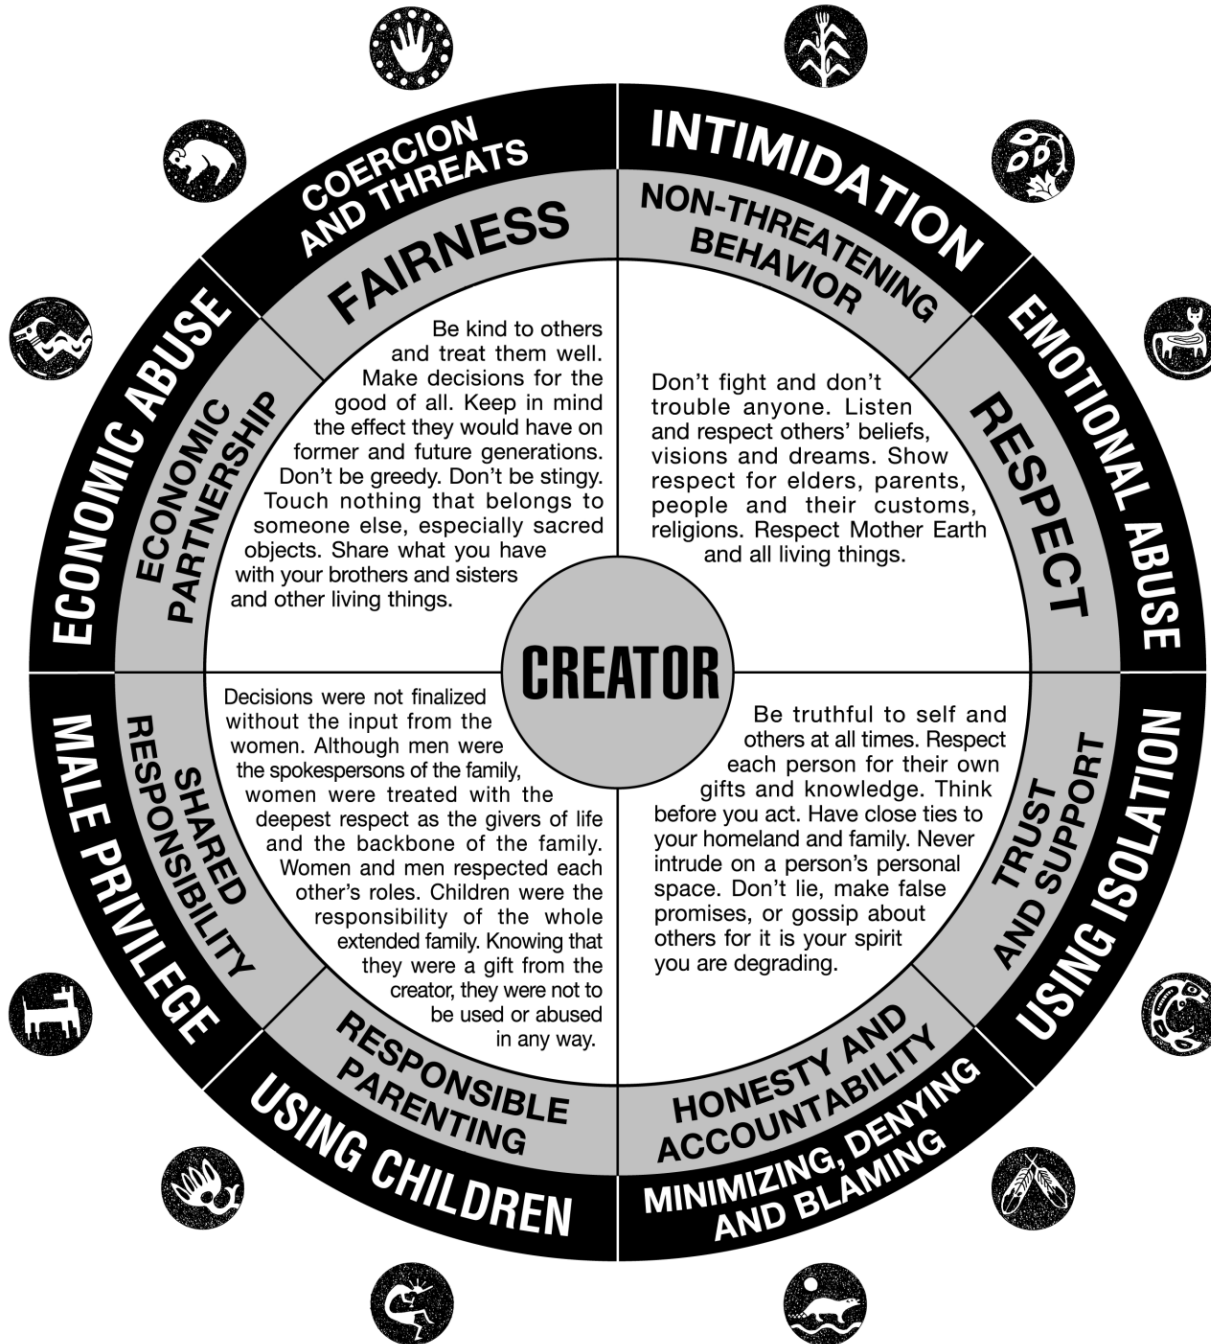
COERCION AND THREATS

INTIMIDATION

FAIRNESS

NON-THREATENING BEHAVIOR

ECONOMIC ABUSE

EMOTIONAL ABUSE

ECONOMIC PARTNERSHIP

RESPECT

Be kind to others and treat them well. Make decisions for the good of all. Keep in mind the effect they would have on former and future generations. Don't be greedy. Don't be stingy. Touch nothing that belongs to someone else, especially sacred objects. Share what you have with your brothers and sisters and other living things.

Don't fight and don't trouble anyone. Listen and respect others' beliefs, visions and dreams. Show respect for elders, parents, people and their customs, religions. Respect Mother Earth and all living things.

CREATOR

MALE PRIVILEGE

SHARED RESPONSIBILITY

Decisions were not finalized without the input from the women. Although men were the spokespersons of the family, women were treated with the deepest respect as the givers of life and the backbone of the family. Women and men respected each other's roles. Children were the responsibility of the whole extended family. Knowing that they were a gift from the creator, they were not to be used or abused in any way.

Be truthful to self and others at all times. Respect each person for their own gifts and knowledge. Think before you act. Have close ties to your homeland and family. Never intrude on a person's personal space. Don't lie, make false promises, or gossip about others for it is your spirit you are degrading.

TRUST AND SUPPORT

USING ISOLATION

RESPONSIBLE PARENTING

HONESTY AND ACCOUNTABILITY

USING CHILDREN

MINIMIZING, DENYING AND BLAMING